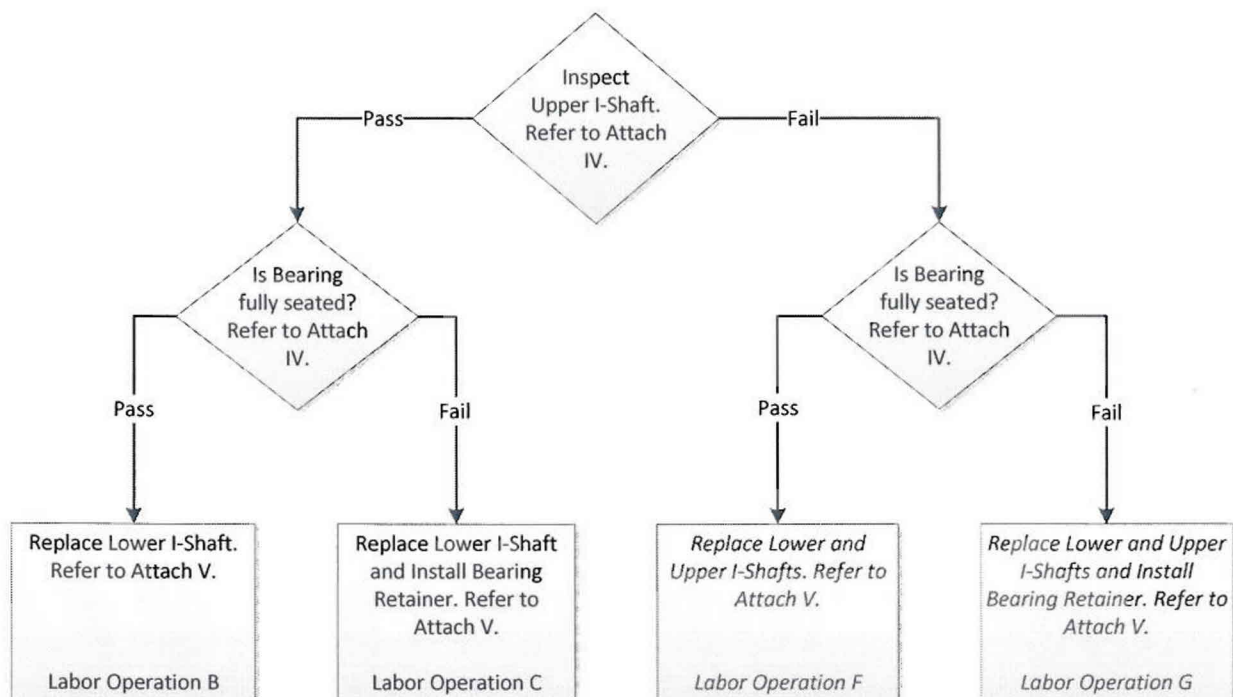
Inspect Upper I-Shaft. Refer to Attach IV.

Pass

Fail

Is Bearing fully seated? Refer to Attach IV.

Pass

Fail

Replace Lower I-Shaft. Refer to Attach V.

Labor Operation B

Replace Lower I-Shaft and Install Bearing Retainer. Refer to Attach V.

Labor Operation C

Is Bearing fully seated? Refer to Attach IV.

Pass

Fail

*Replace Lower and Upper I-Shafts. Refer to Attach V.*

*Labor Operation F*

*Replace Lower and Upper I-Shafts and Install Bearing Retainer. Refer to Attach V.*

*Labor Operation G*